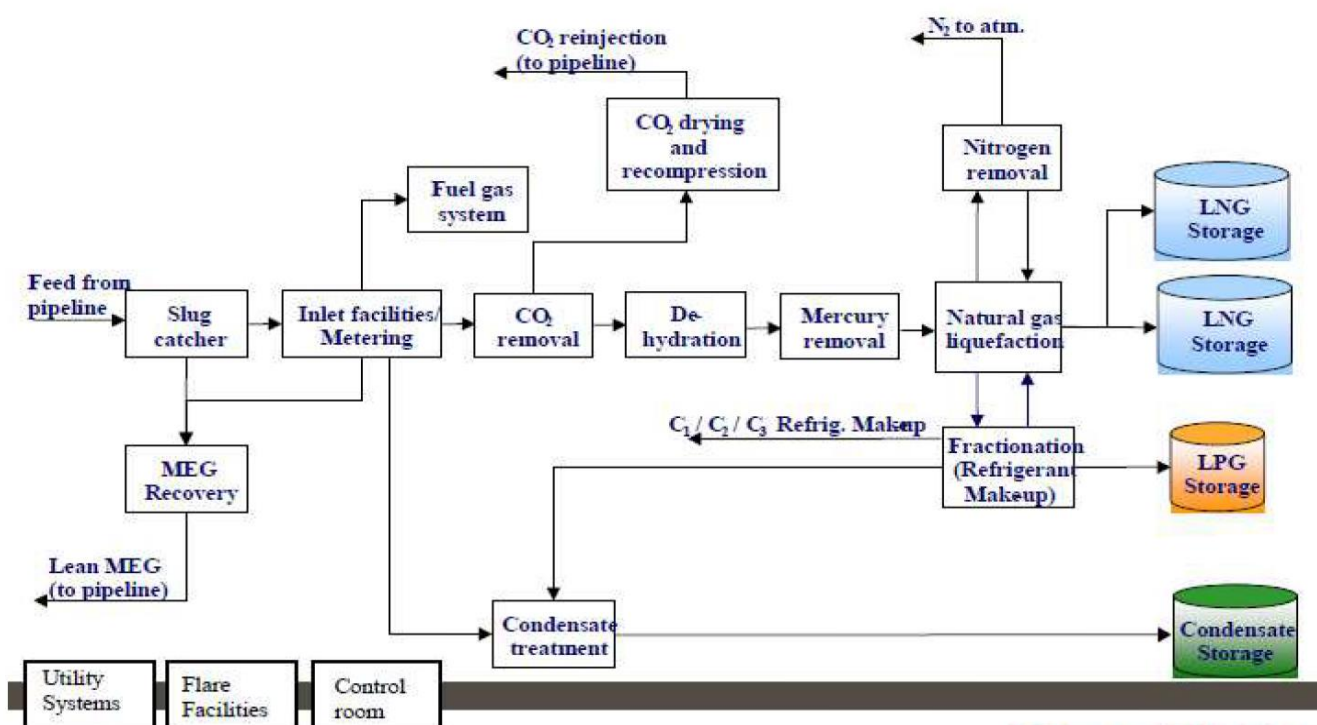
$CO_2$ reinjection (to pipeline)

$N_2$ to atm.

$CO_2$ drying and recompression

Nitrogen removal

Fuel gas system

LNG Storage

Feed from pipeline

Slug catcher

Inlet facilities/ Metering

$CO_2$ removal

De-hydration

Mercury removal

Natural gas liquefaction

LNG Storage

$C_1$ / $C_2$ / $C_3$ Refrig. Makeup

MEG Recovery

Fractionation (Refrigerant Makeup)

LPG Storage

Lean MEG (to pipeline)

Condensate treatment

Condensate Storage

Utility Systems

Flare Facilities

Control room